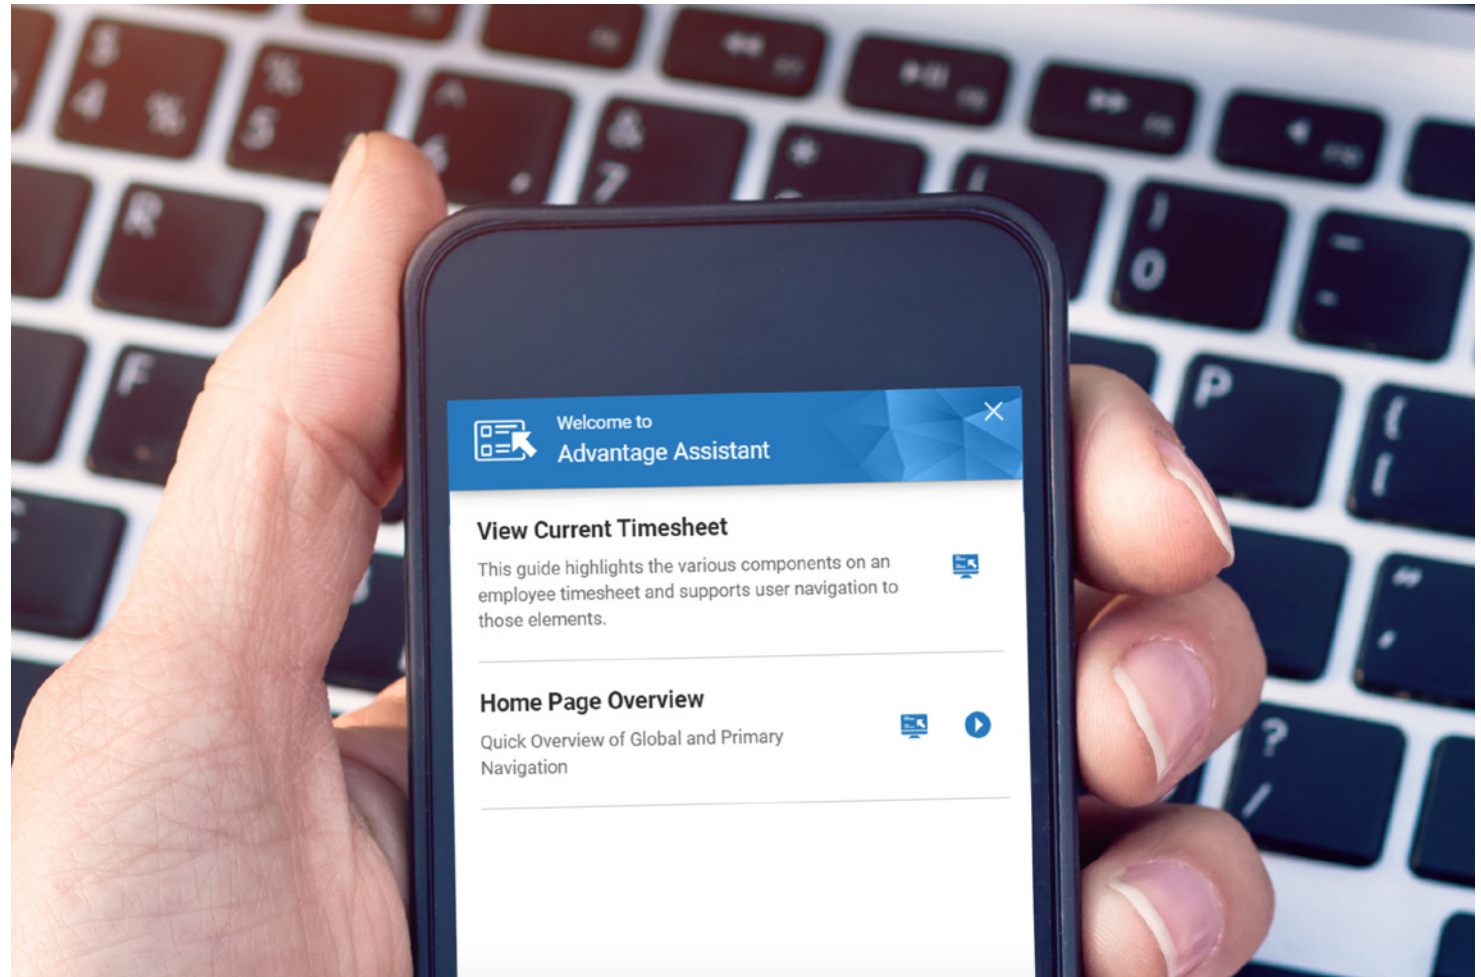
Welcome to
Advantage Assistant

View Current Timesheet
This guide highlights the various components on an employee timesheet and supports user navigation to those elements.

Home Page Overview
Quick Overview of Global and Primary Navigation